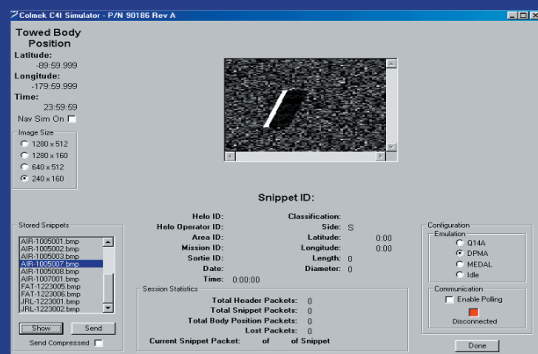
Colmek C4I Simulator - P/N 90186 Rev A

Towed Body Position

Latitude:
-89:59.999

Longitude:
-179:59.999

Time:
23:59:59

Nav Sim On

Image Size
1280 x 512
1280 x 160
640 x 512
240 x 160

Snippet ID:

Stored Snippets
AIR-1005001.bmp
AIR-1005002.bmp
AIR-1005003.bmp
AIR-1005007.bmp
AIR-1005008.bmp
AIR-1007001.bmp
FAT-1223005.bmp
FAT-1223006.bmp
JRL-1223001.bmp
JRL-1223002.bmp

Show
Send
Send Compressed

Helo ID:
Helo Operator ID:
Area ID:
Mission ID:
Sortie ID:
Date:
Time: 0:00:00

Classification:
Side: S
Latitude: 0:00
Longitude: 0:00
Length: 0
Diameter: 0

Session Statistics
Total Header Packets: 0
Total Snippet Packets: 0
Total Body Position Packets: 0
Lost Packets: 0
Current Snippet Packet: of of Snippet

Configuration
Emulation
Q14A
DPMA
MEDAL
Idle

Communication
Enable Polling
Disconnected

Done